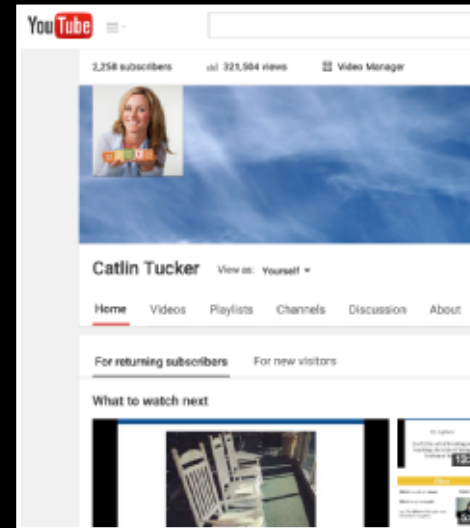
YouTube

2,258 subscribers 321,504 views Video Manager

Catlin Tucker View as: Yourself

Home Videos Playlists Channels Discussion About

For returning subscribers For new visitors

What to watch next